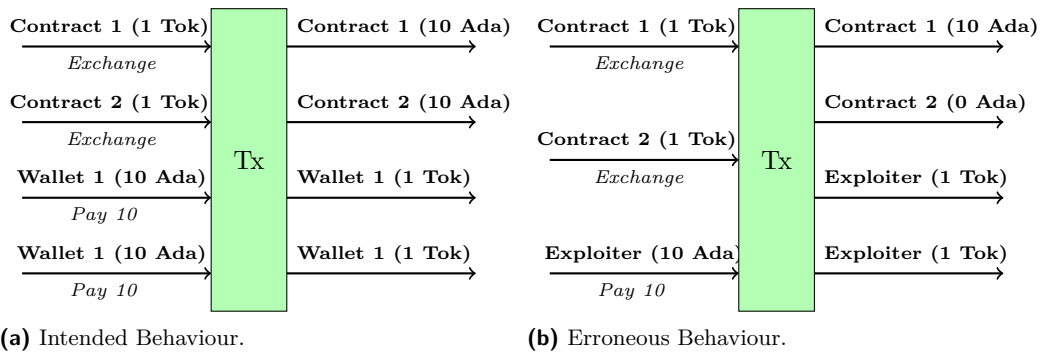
Contract 1 (1 Tok)
Exchange
Contract 2 (1 Tok)
Exchange
Wallet 1 (10 Ada)
Pay 10
Wallet 1 (10 Ada)
Pay 10
Tx
Contract 1 (10 Ada)
Contract 2 (10 Ada)
Wallet 1 (1 Tok)
Wallet 1 (1 Tok)

(a) Intended Behaviour.

Contract 1 (1 Tok)
Exchange
Contract 2 (1 Tok)
Exchange
Exploiter (10 Ada)
Pay 10
Tx
Contract 1 (10 Ada)
Contract 2 (0 Ada)
Exploiter (1 Tok)
Exploiter (1 Tok)

(b) Erroneous Behaviour.